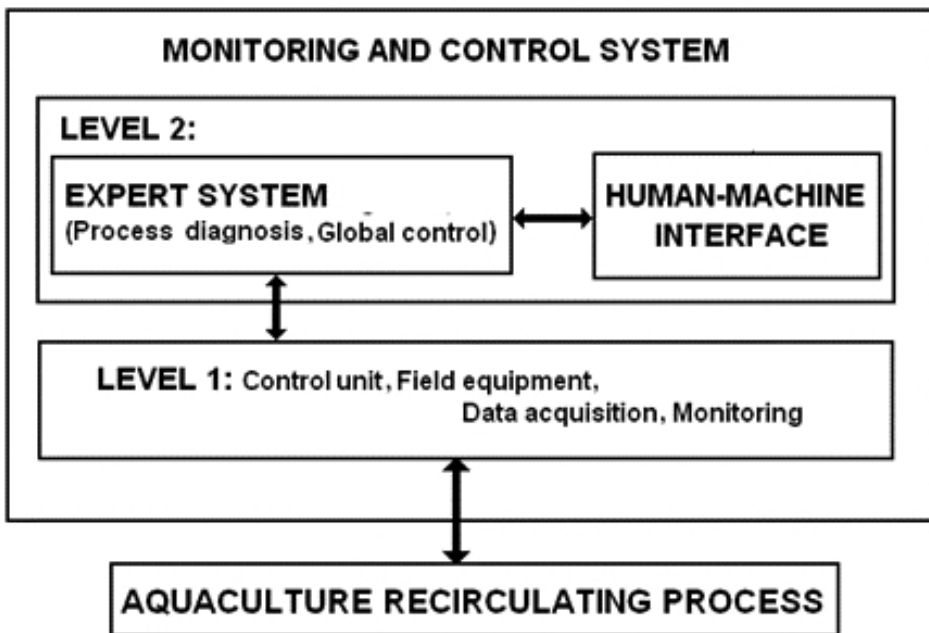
MONITORING AND CONTROL SYSTEM

LEVEL 2:

EXPERT SYSTEM
(Process diagnosis, Global control)

HUMAN-MACHINE INTERFACE

LEVEL 1: Control unit, Field equipment, Data acquisition, Monitoring

AQUACULTURE RECIRCULATING PROCESS